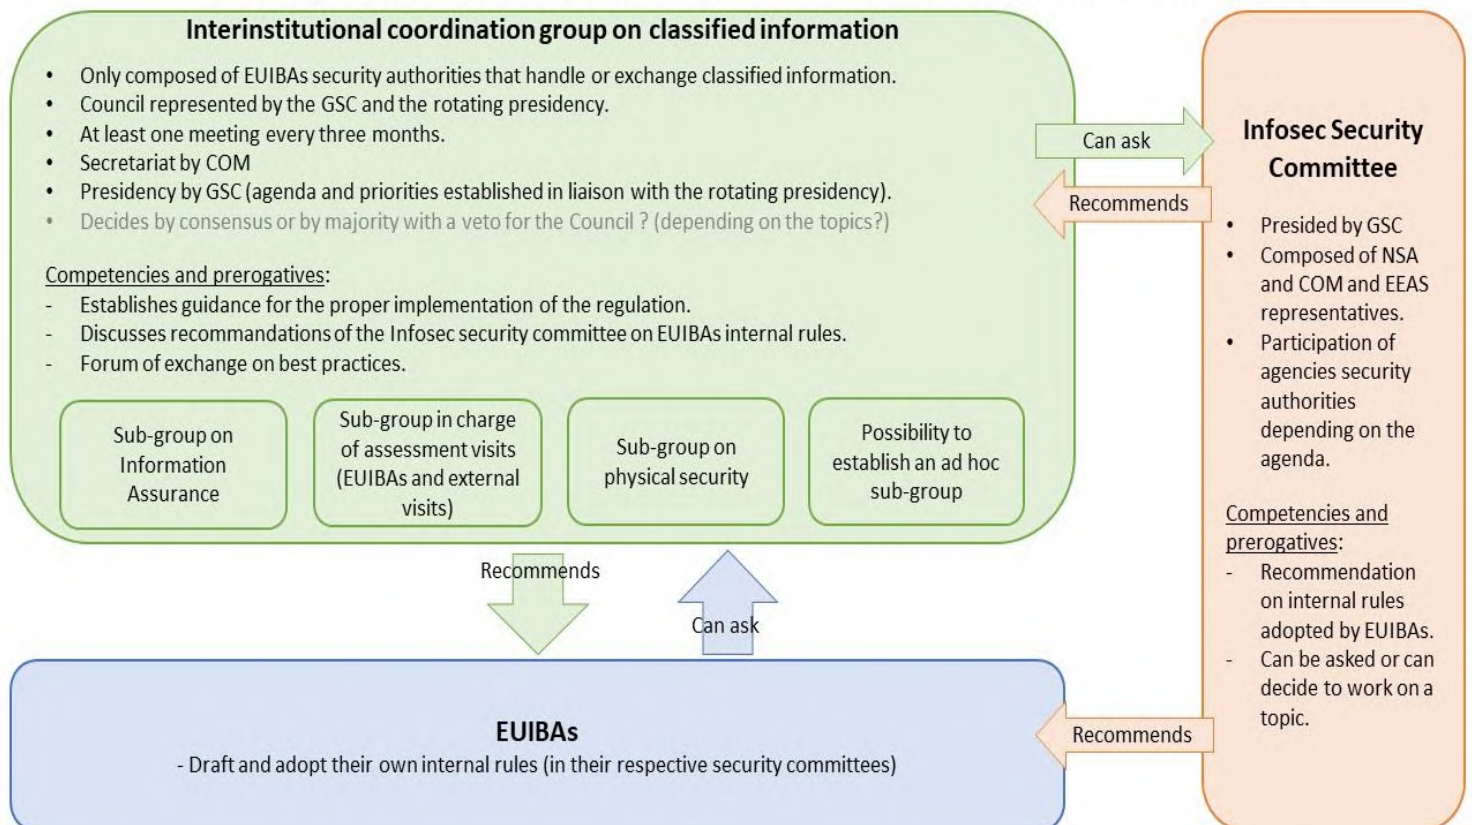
Interinstitutional coordination group on classified information

- Only composed of EUIBAs security authorities that handle or exchange classified information.
- Council represented by the GSC and the rotating presidency.
- At least one meeting every three months.
- Secretariat by COM
- Presidency by GSC (agenda and priorities established in liaison with the rotating presidency).
- Decides by consensus or by majority with a veto for the Council ? (depending on the topics?)

Competencies and prerogatives:
- Establishes guidance for the proper implementation of the regulation.
- Discusses recommandations of the Infosec security committee on EUIBAs internal rules.
- Forum of exchange on best practices.

Sub-group on Information Assurance

Sub-group in charge of assessment visits (EUIBAs and external visits)

Sub-group on physical security

Possibility to establish an ad hoc sub-group

Can ask

Recommends

Infosec Security Committee

- Presided by GSC
- Composed of NSA and COM and EEAS representatives.
- Participation of agencies security authorities depending on the agenda.

Competencies and prerogatives:
- Recommendation on internal rules adopted by EUIBAs.
- Can be asked or can decide to work on a topic.

Recommends

Can ask

EUIBAs
- Draft and adopt their own internal rules (in their respective security committees)

Recommends